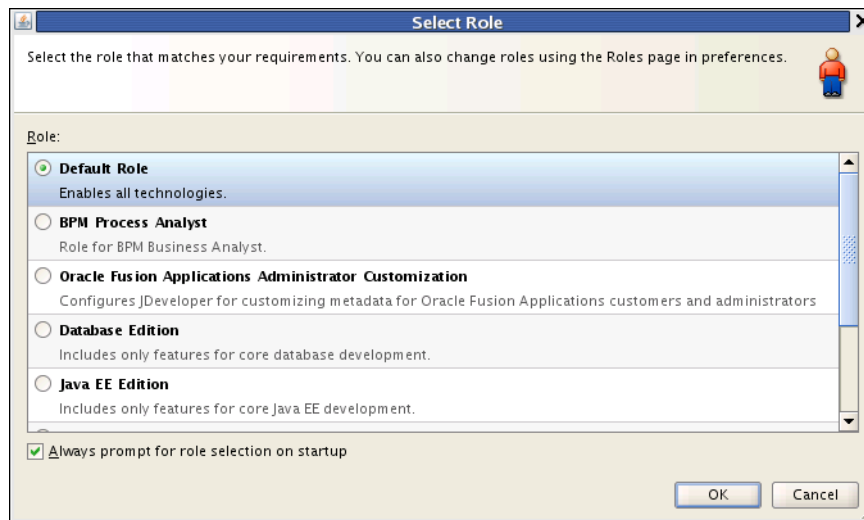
Select Role

Select the role that matches your requirements. You can also change roles using the Roles page in preferences.

Role:

Default Role
Enables all technologies.

BPM Process Analyst
Role for BPM Business Analyst.

Oracle Fusion Applications Administrator Customization
Configures JDeveloper for customizing metadata for Oracle Fusion Applications customers and administrators

Database Edition
Includes only features for core database development.

Java EE Edition
Includes only features for core Java EE development.

Always prompt for role selection on startup

OK Cancel